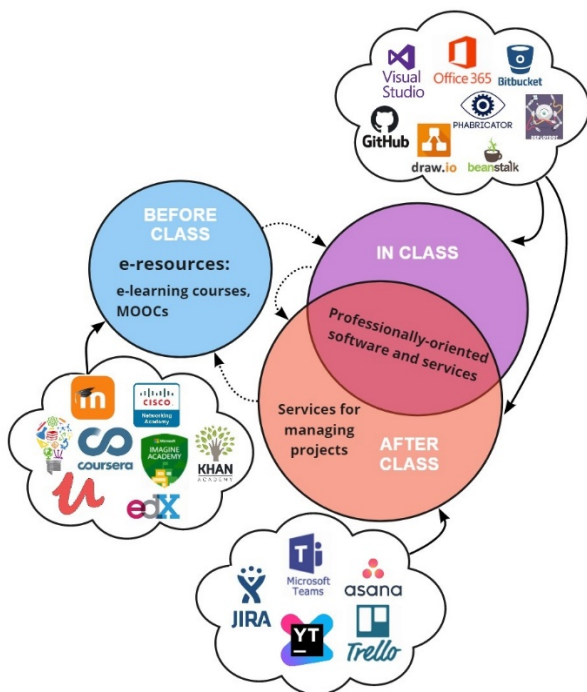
Visual Studio
Office 365
Bitbucket
GitHub
PHABRICATOR
draw.io
beanstalk

BEFORE CLASS
e-resources:
e-learning courses, MOOCs

IN CLASS
Professionally-oriented software and services

Services for managing projects
AFTER CLASS

CISCO Networking Academy
coursera
Microsoft IMAGINE ACADEMY
KHAN ACADEMY
edX

Microsoft Teams
asana
JIRA
YT
Trello